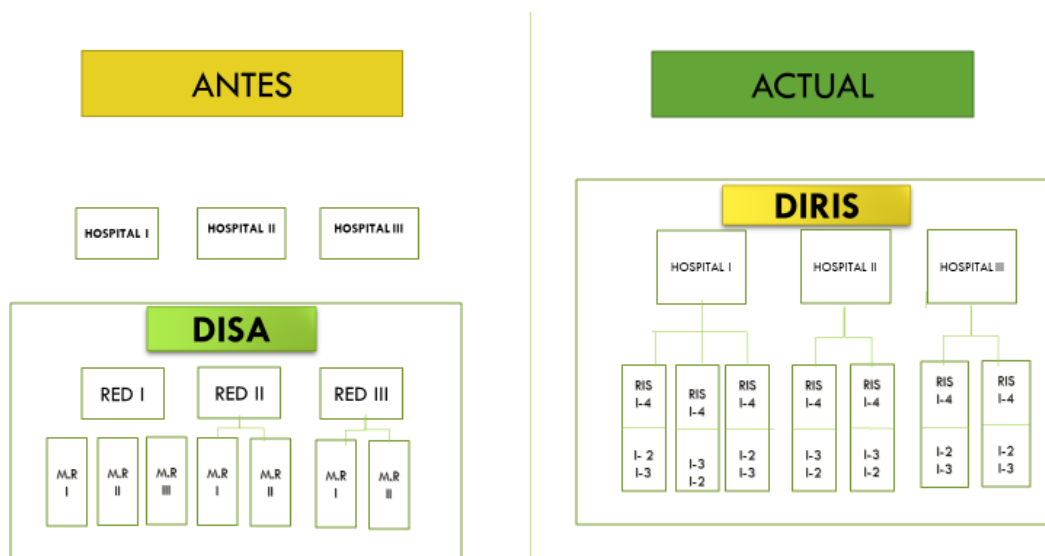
ANTES

HOSPITAL I

HOSPITAL II

HOSPITAL III

DISA

RED I

RED II

RED III

M.R I

M.R II

M.R III

M.R I

M.R II

M.R I

M.R II

ACTUAL

DIRIS

HOSPITAL I

HOSPITAL II

HOSPITAL III

RIS I-4

I- 2 I-3

RIS I-4

I-3 I-2

RIS I-4

I-2 I-3

RIS I-4

I-3 I-2

RIS I-4

I-3 I-2

RIS I-4

I-2 I-3

RIS I-4

I-2 I-3